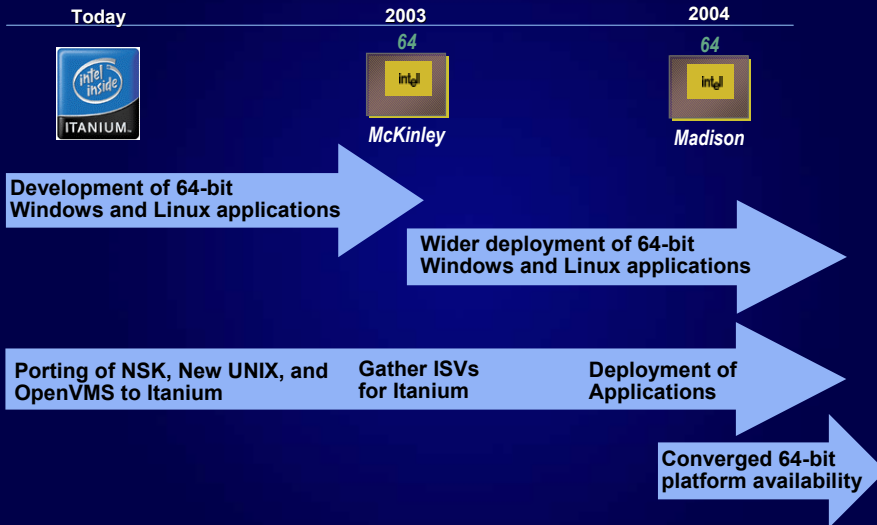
Today

2003

2004

intel inside

ITANIUM

64

intel

McKinley

64

intel

Madison

Development of 64-bit Windows and Linux applications

Wider deployment of 64-bit Windows and Linux applications

Porting of NSK, New UNIX, and OpenVMS to Itanium

Gather ISVs for Itanium

Deployment of Applications

Converged 64-bit platform availability